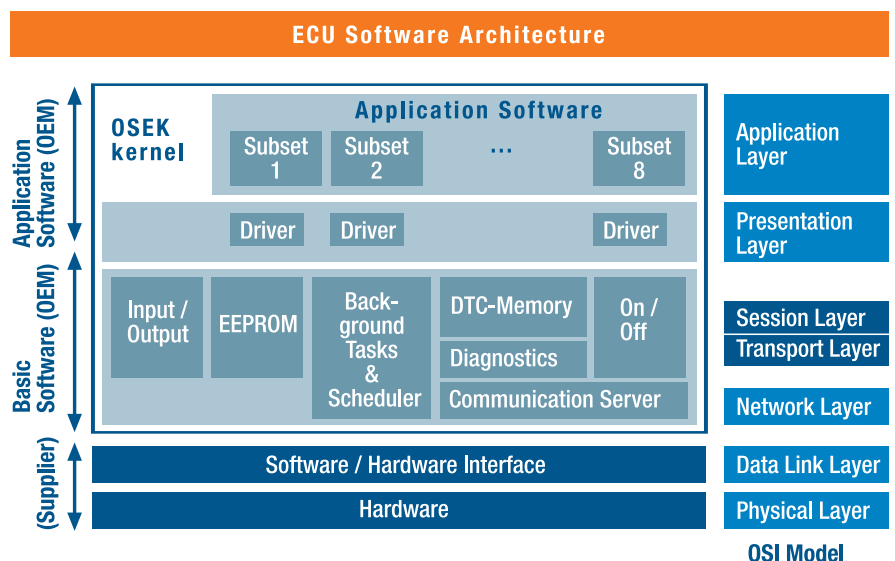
ECU Software Architecture

Application Software (OEM)

Basic Software (OEM)

(Supplier)

OSEK kernel

Application Software

Subset 1

Subset 2

...

Subset 8

Driver

Driver

Driver

Input / Output

EEPROM

Background Tasks & Scheduler

DTC-Memory

On / Off

Diagnostics

Communication Server

Software / Hardware Interface

Hardware

Application Layer

Presentation Layer

Session Layer

Transport Layer

Network Layer

Data Link Layer

Physical Layer

OSI Model